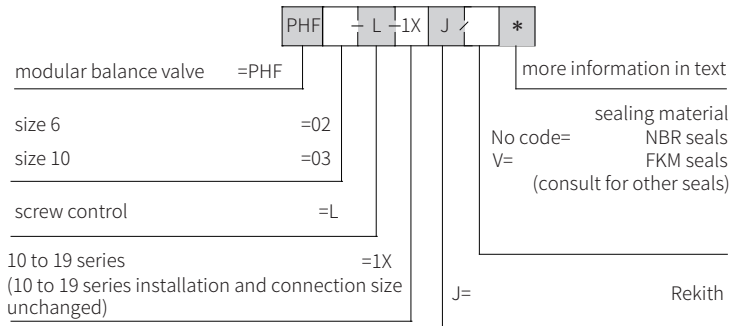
PHF — L —1X J / *

modular balance valve =PHF

size 6 =02
size 10 =03

screw control =L

10 to 19 series =1X
(10 to 19 series installation and connection size unchanged)

more information in text

sealing material
No code= NBR seals
V= FKM seals
(consult for other seals)

J= Rekith